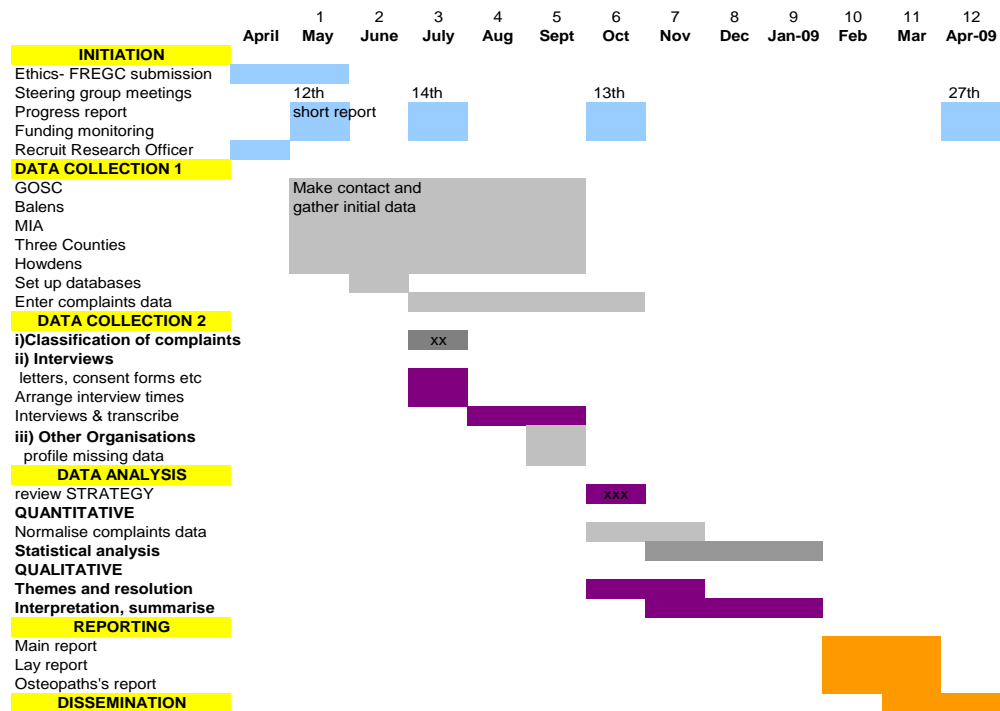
| | April | 1 May | 2 June | 3 July | 4 Aug | 5 Sept | 6 Oct | 7 Nov | 8 Dec | 9 Jan-09 | 10 Feb | 11 Mar | 12 Apr-09 |
|---|---|---|---|---|---|---|---|---|---|---|---|---|---|
| INITIATION | | | | | | | | | | | | | |
| Ethics- FREGC submission | | | | | | | | | | | | | |
| Steering group meetings | | 12th | | 14th | | | 13th | | | | | | 27th |
| Progress report | | short report | | | | | | | | | | | |
| Funding monitoring | | | | | | | | | | | | | |
| Recruit Research Officer | | | | | | | | | | | | | |
| DATA COLLECTION 1 | | | | | | | | | | | | | |
| GOSC | | Make contact and gather initial data | | | | | | | | | | | |
| Balens | | | | | | | | | | | | | |
| MIA | | | | | | | | | | | | | |
| Three Counties | | | | | | | | | | | | | |
| Howdens | | | | | | | | | | | | | |
| Set up databases | | | | | | | | | | | | | |
| Enter complaints data | | | | | | | | | | | | | |
| DATA COLLECTION 2 | | | | | | | | | | | | | |
| i)Classification of complaints | | | | xx | | | | | | | | | |
| ii) Interviews | | | | | | | | | | | | | |
| letters, consent forms etc | | | | | | | | | | | | | |
| Arrange interview times | | | | | | | | | | | | | |
| Interviews & transcribe | | | | | | | | | | | | | |
| iii) Other Organisations | | | | | | | | | | | | | |
| profile missing data | | | | | | | | | | | | | |
| DATA ANALYSIS | | | | | | | | | | | | | |
| review STRATEGY | | | | | | | xxx | | | | | | |
| QUANTITATIVE | | | | | | | | | | | | | |
| Normalise complaints data | | | | | | | | | | | | | |
| Statistical analysis | | | | | | | | | | | | | |
| QUALITATIVE | | | | | | | | | | | | | |
| Themes and resolution | | | | | | | | | | | | | |
| Interpretation, summarise | | | | | | | | | | | | | |
| REPORTING | | | | | | | | | | | | | |
| Main report | | | | | | | | | | | | | |
| Lay report | | | | | | | | | | | | | |
| Osteopaths's report | | | | | | | | | | | | | |
| DISSEMINATION | | | | | | | | | | | | | |